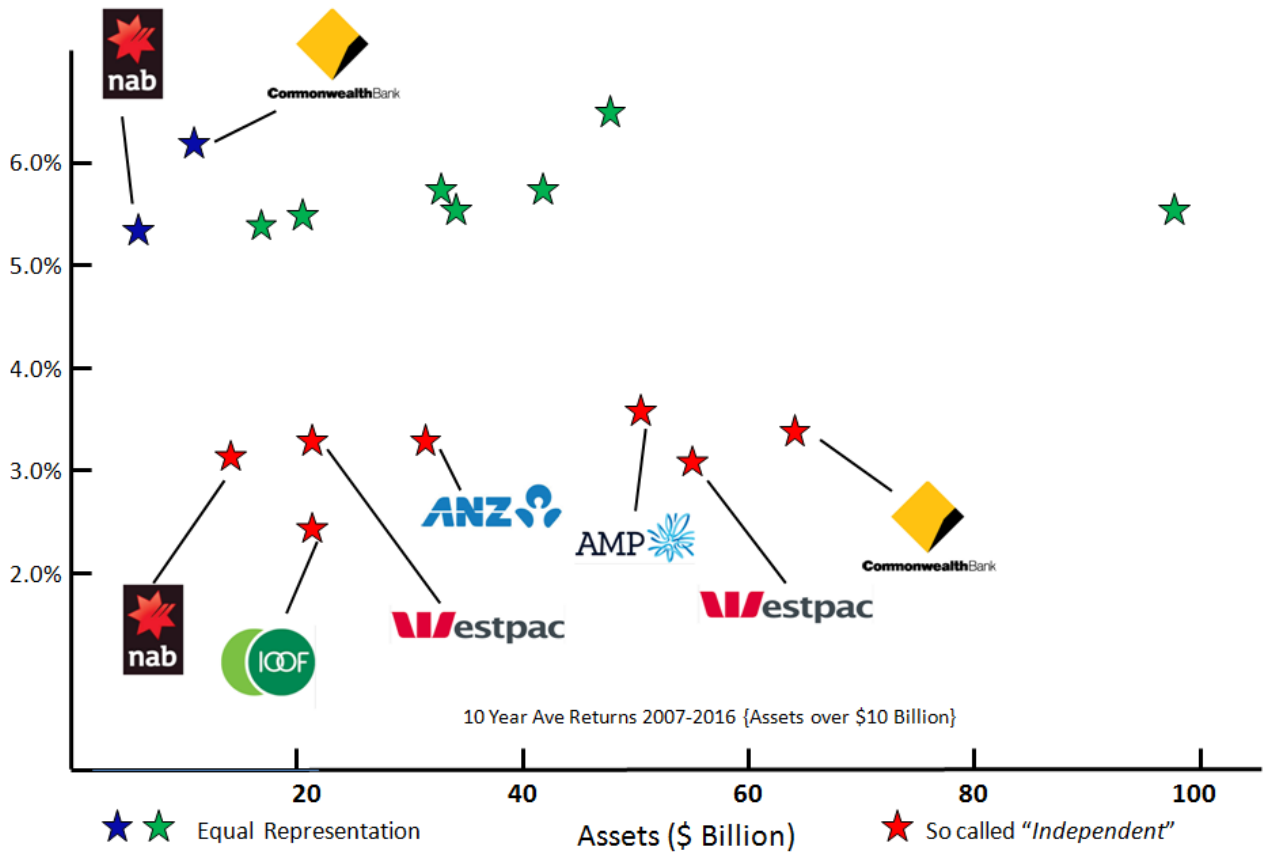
nab

CommonwealthBank

6.0%

5.0%

4.0%

3.0%

2.0%

ANZ

AMP

CommonwealthBank

nab

IOOF

Westpac

Westpac

10 Year Ave Returns 2007-2016 {Assets over $10 Billion}

20

40

60

80

100

Equal Representation

Assets ($ Billion)

So called "Independent"